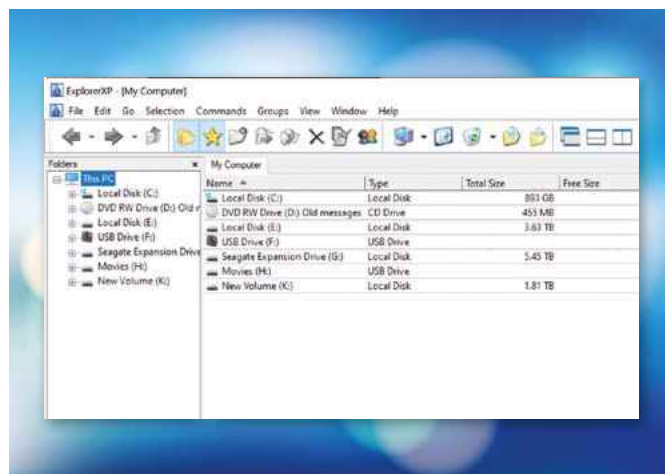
ExplorerXP - [My Computer]

File Edit Go Selection Commands Groups View Window Help

Folders ×

This PC
Local Disk (C:)
DVD RW Drive (D:) Old n
Local Disk (E:)
USB Drive (F:)
Seagate Expansion Drive
Movies (H:)
New Volume (K:)

My Computer

| Name | Type | Total Size | Free Size |
|---|---|---|---|
| Local Disk (C:) | Local Disk | 893 GB | |
| DVD RW Drive (D:) Old messages | CD Drive | 455 MB | |
| Local Disk (E:) | Local Disk | 3.63 TB | |
| USB Drive (F:) | USB Drive | | |
| Seagate Expansion Drive (G:) | Local Disk | 5.45 TB | |
| Movies (H:) | USB Drive | | |
| New Volume (K:) | Local Disk | 1.81 TB | |